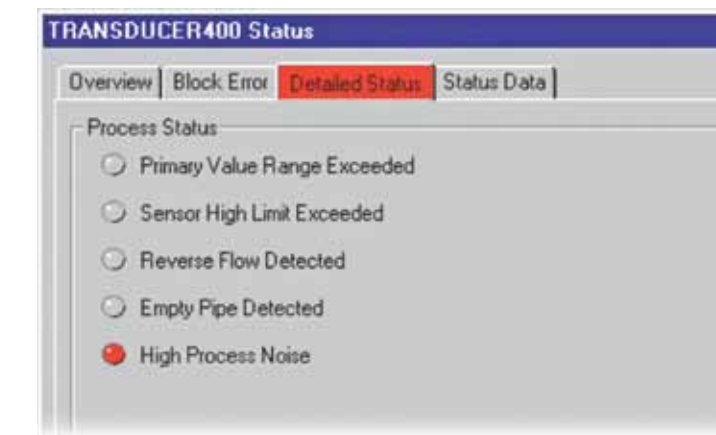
TRANSDUCER400 Status

Overview | Block Error | Detailed Status | Status Data

Process Status

Primary Value Range Exceeded

Sensor High Limit Exceeded

Reverse Flow Detected

Empty Pipe Detected

High Process Noise